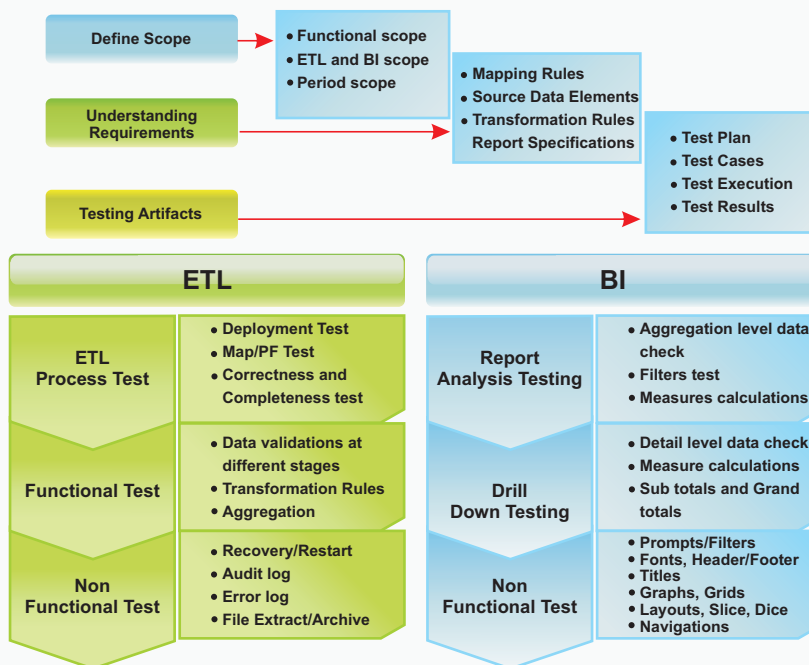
Define Scope

• Functional scope
• ETL and BI scope
• Period scope

Understanding Requirements

• Mapping Rules
• Source Data Elements
• Transformation Rules
Report Specifications

Testing Artifacts

• Test Plan
• Test Cases
• Test Execution
• Test Results

ETL

ETL Process Test

• Deployment Test
• Map/PF Test
• Correctness and Completeness test

Functional Test

• Data validations at different stages
• Transformation Rules
• Aggregation

Non Functional Test

• Recovery/Restart
• Audit log
• Error log
• File Extract/Archive

BI

Report Analysis Testing

• Aggregation level data check
• Filters test
• Measures calculations

Drill Down Testing

• Detail level data check
• Measure calculations
• Sub totals and Grand totals

Non Functional Test

• Prompts/Filters
• Fonts, Header/Footer
• Titles
• Graphs, Grids
• Layouts, Slice, Dice
• Navigations